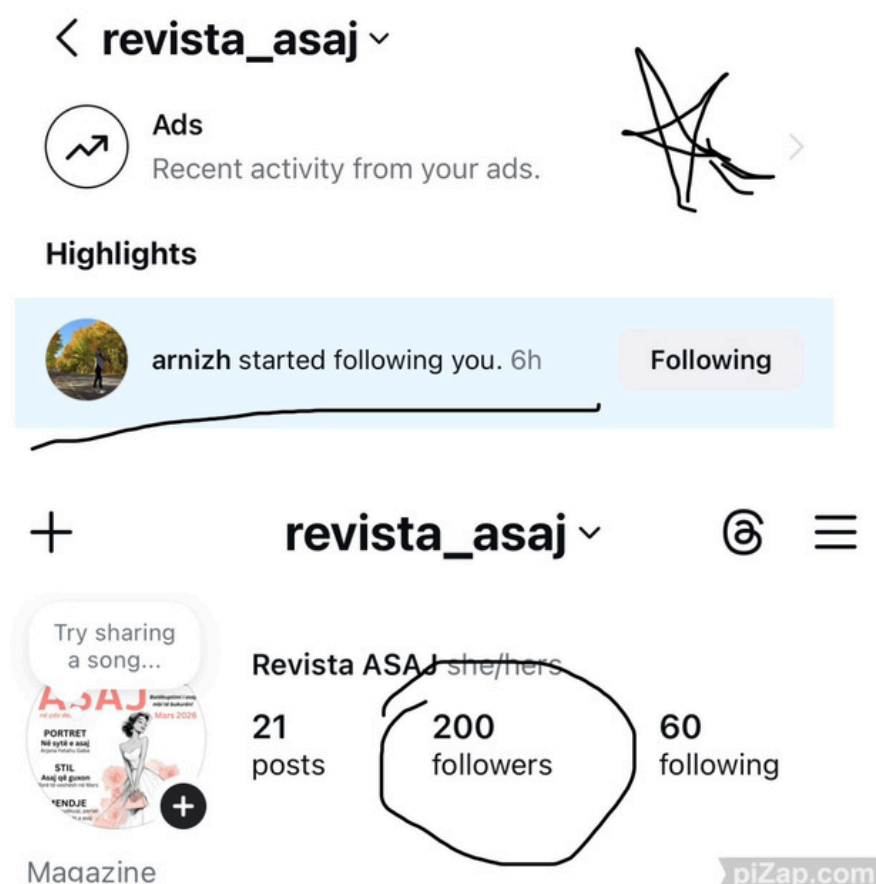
< revista_asaj ˅

Ads
Recent activity from your ads.

Highlights

arnizh started following you. 6h
Following

+ revista_asaj ˅

Try sharing a song...

Revista ASAJ she/hers

ASAJ
Mars 2026
PORTRET
Në sytë e asaj
STIL
Asaj që guxon
MENDJE

21 posts
200 followers
60 following

Magazine

piZap.com